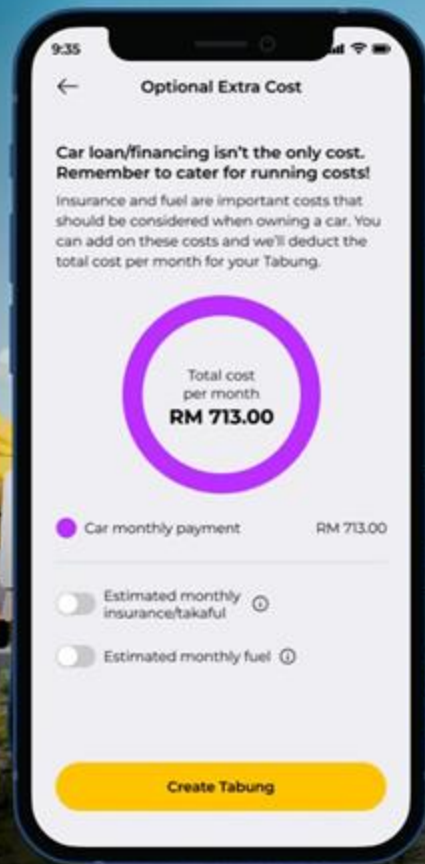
9:35

Optional Extra Cost

Car loan/financing isn't the only cost. Remember to cater for running costs!

Insurance and fuel are important costs that should be considered when owning a car. You can add on these costs and we'll deduct the total cost per month for your Tabung.

Total cost per month
RM 713.00

Car monthly payment RM 713.00

Estimated monthly insurance/takaful

Estimated monthly fuel

Create Tabung